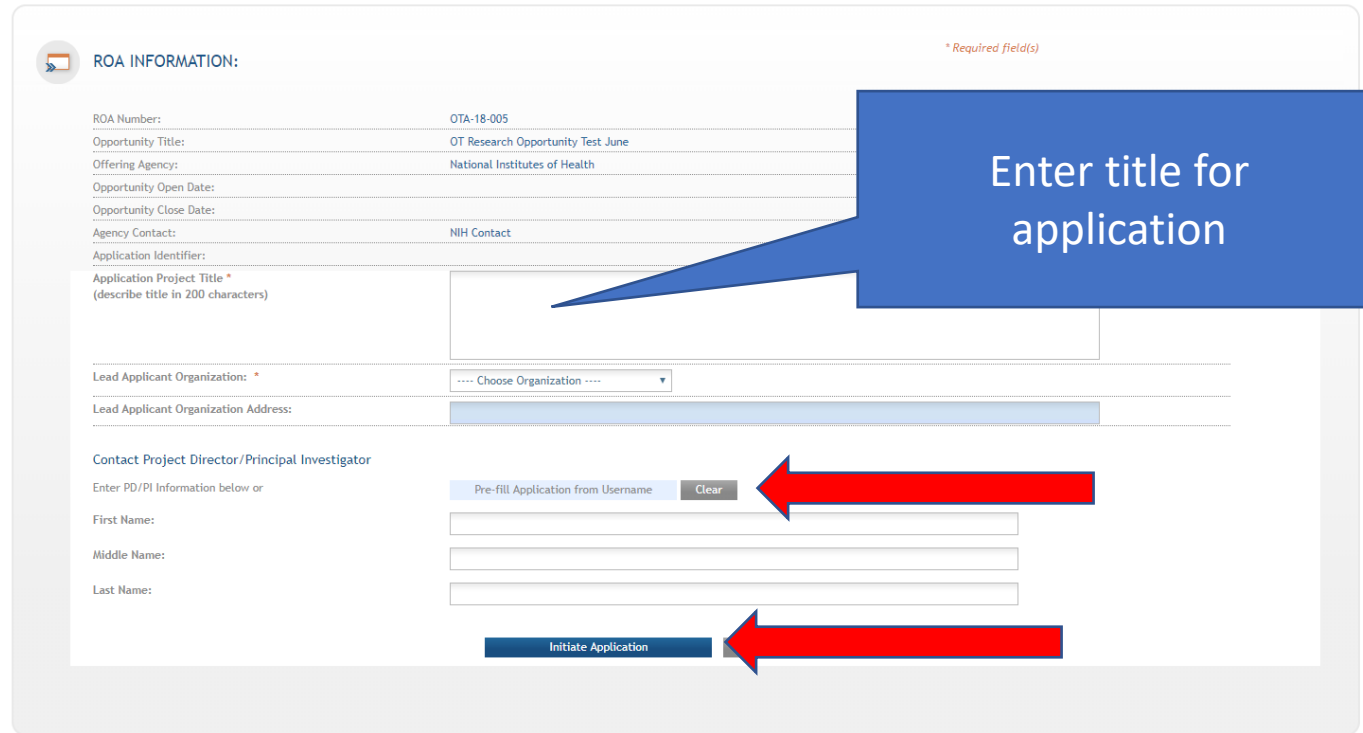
ROA INFORMATION:

* Required field(s)

| | |
|---|---|
| ROA Number: | OTA-18-005 |
| Opportunity Title: | OT Research Opportunity Test June |
| Offering Agency: | National Institutes of Health |
| Opportunity Open Date: | |
| Opportunity Close Date: | |
| Agency Contact: | NIH Contact |
| Application Identifier: | |

Enter title for application

Application Project Title *
(describe title in 200 characters)

Lead Applicant Organization: * ---- Choose Organization ----

Lead Applicant Organization Address:

Contact Project Director/Principal Investigator

Enter PD/PI Information below or Pre-fill Application from Username Clear

First Name:

Middle Name:

Last Name:

Initiate Application